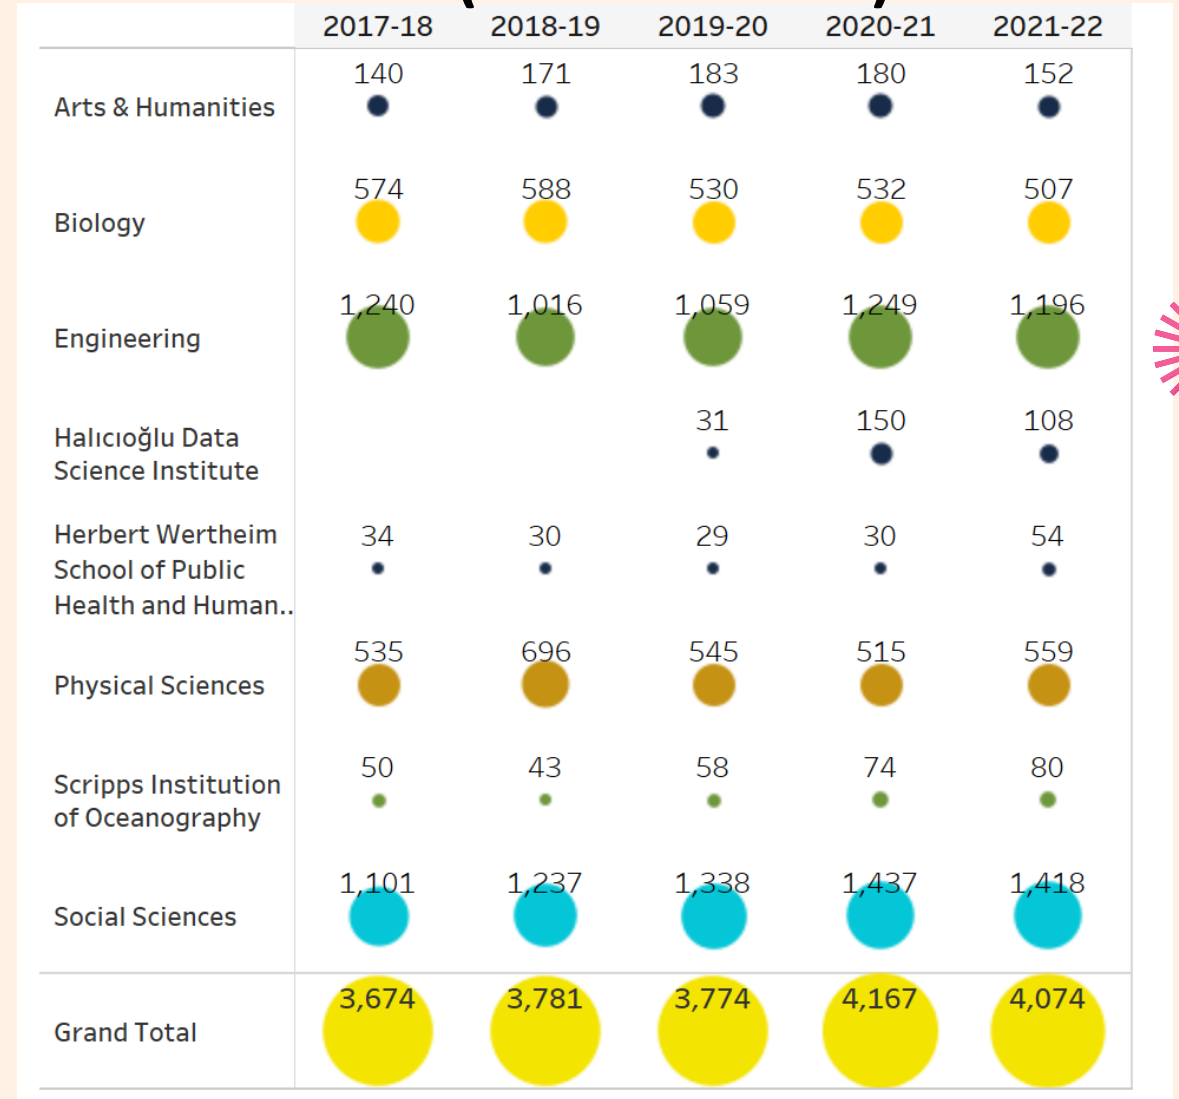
|  | 2017-18 | 2018-19 | 2019-20 | 2020-21 | 2021-22 |
|---|---|---|---|---|---|
| Arts & Humanities | 140 | 171 | 183 | 180 | 152 |
| Biology | 574 | 588 | 530 | 532 | 507 |
| Engineering | 1,240 | 1,016 | 1,059 | 1,249 | 1,196 |
| Halıcıoğlu Data Science Institute |  |  | 31 | 150 | 108 |
| Herbert Wertheim School of Public Health and Human.. | 34 | 30 | 29 | 30 | 54 |
| Physical Sciences | 535 | 696 | 545 | 515 | 559 |
| Scripps Institution of Oceanography | 50 | 43 | 58 | 74 | 80 |
| Social Sciences | 1,101 | 1,237 | 1,338 | 1,437 | 1,418 |
| Grand Total | 3,674 | 3,781 | 3,774 | 4,167 | 4,074 |